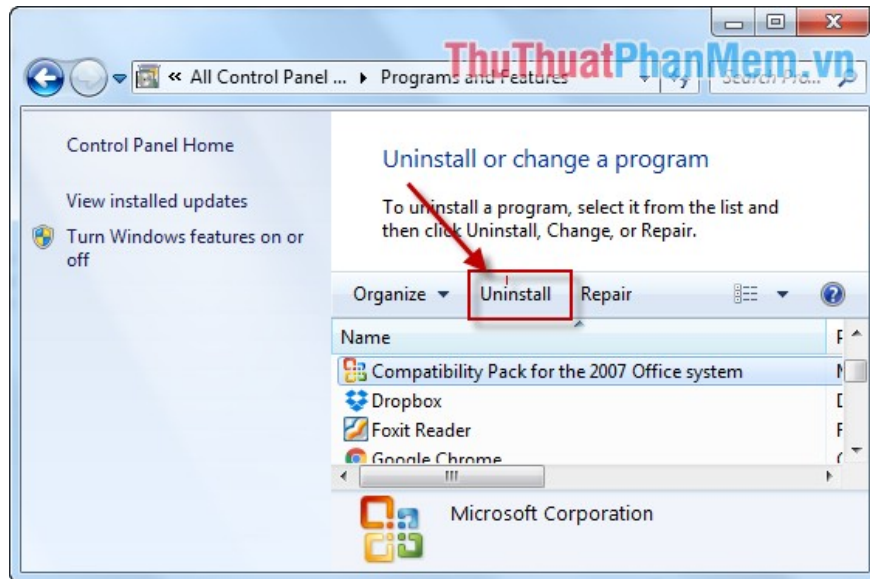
ThuThuatPhanMem.vn

« All Control Panel ... ▸ Programs and Features

Search Pro...

Control Panel Home

View installed updates

Turn Windows features on or off

Uninstall or change a program

To uninstall a program, select it from the list and then click Uninstall, Change, or Repair.

Organize ▾ Uninstall Repair

Name

Compatibility Pack for the 2007 Office system

Dropbox

Foxit Reader

Google Chrome

Microsoft Corporation